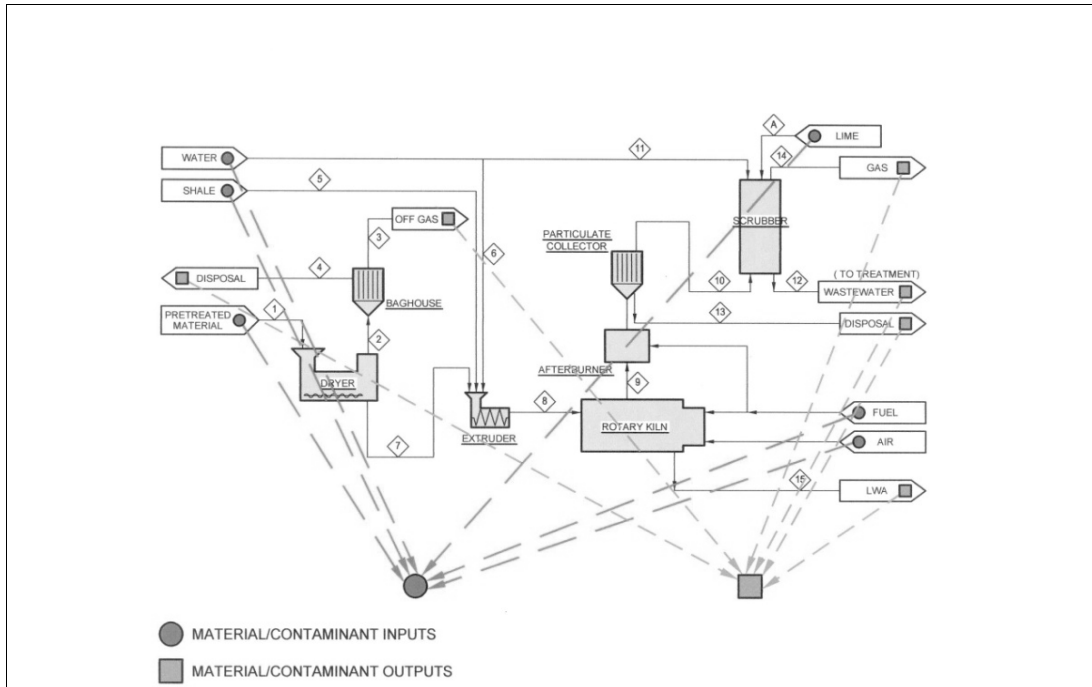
A
LIME
WATER
11
14
GAS
SHALE
5
SCRUBBER
OFF GAS
3
6
PARTICULATE COLLECTOR
DISPOSAL
4
BAGHOUSE
10
12
( TO TREATMENT)
WASTEWATER
PRETREATED MATERIAL
1
13
DISPOSAL
2
AFTERBURNER
DRYER
9
8
FUEL
EXTRUDER
ROTARY KILN
AIR
7
15
LWA

MATERIAL/CONTAMINANT INPUTS
MATERIAL/CONTAMINANT OUTPUTS